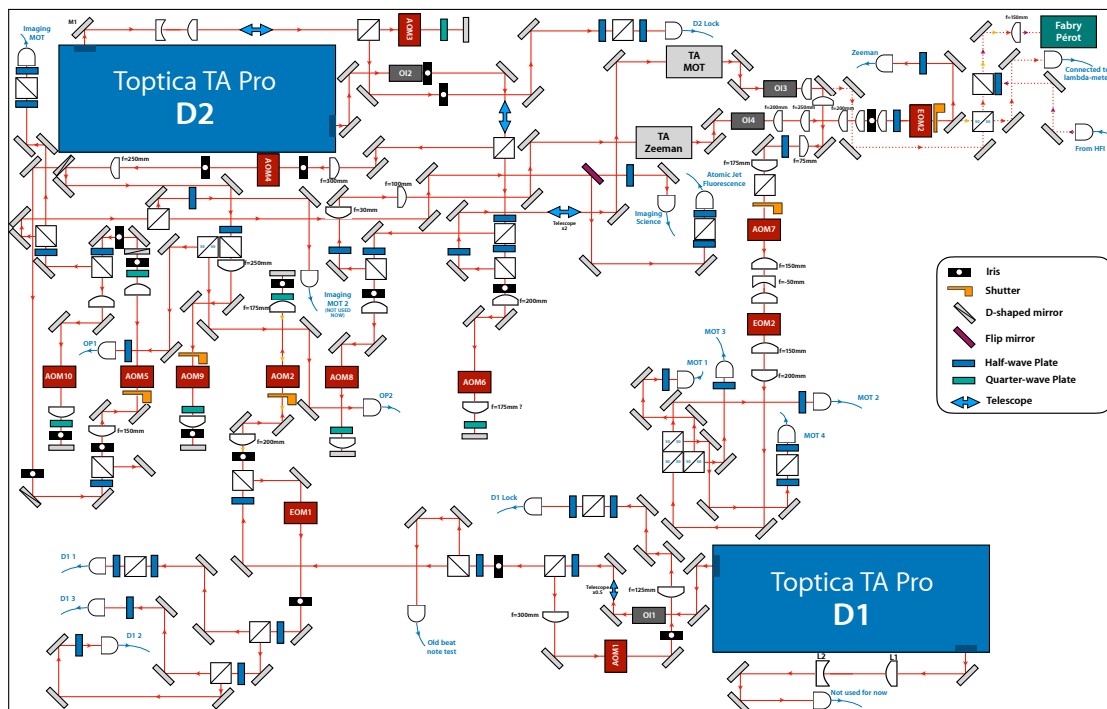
Imaging MOT

M1

Toptica TA Pro
D2

AOM3

OI2

D2 Lock

TA MOT

f=150mm

Fabry Pérot

Zeeman

Connected to lambda-meter

OI3

f=200mm

f=250mm

f=200mm

OI4

EOM2

TA Zeeman

f=75mm

From HFI

f=250mm

AOM4

f=300mm

f=175mm

Atomic Jet Fluorescence

f=100mm

f=30mm

Telescope x2

Imaging Science

AOM7

f=250mm

f=150mm

f=-50mm

Imaging MOT 2 (NOT USED NOW)

f=175mm

f=200mm

EOM2

f=150mm

f=200mm

Iris

Shutter

D-shaped mirror

Flip mirror

Half-wave Plate

Quarter-wave Plate

Telescope

OP1

MOT 3

MOT 1

AOM10

AOM5

AOM9

AOM2

AOM8

AOM6

MOT 2

OP2

f=175mm ?

f=150mm

f=200mm

MOT 4

D1 Lock

EOM1

D1 1

D1 3

D1 2

Telescope x0.5

f=125mm

OI1

f=300mm

Old beat note test

AOM1

Toptica TA Pro
D1

L2

L1

Not used for now